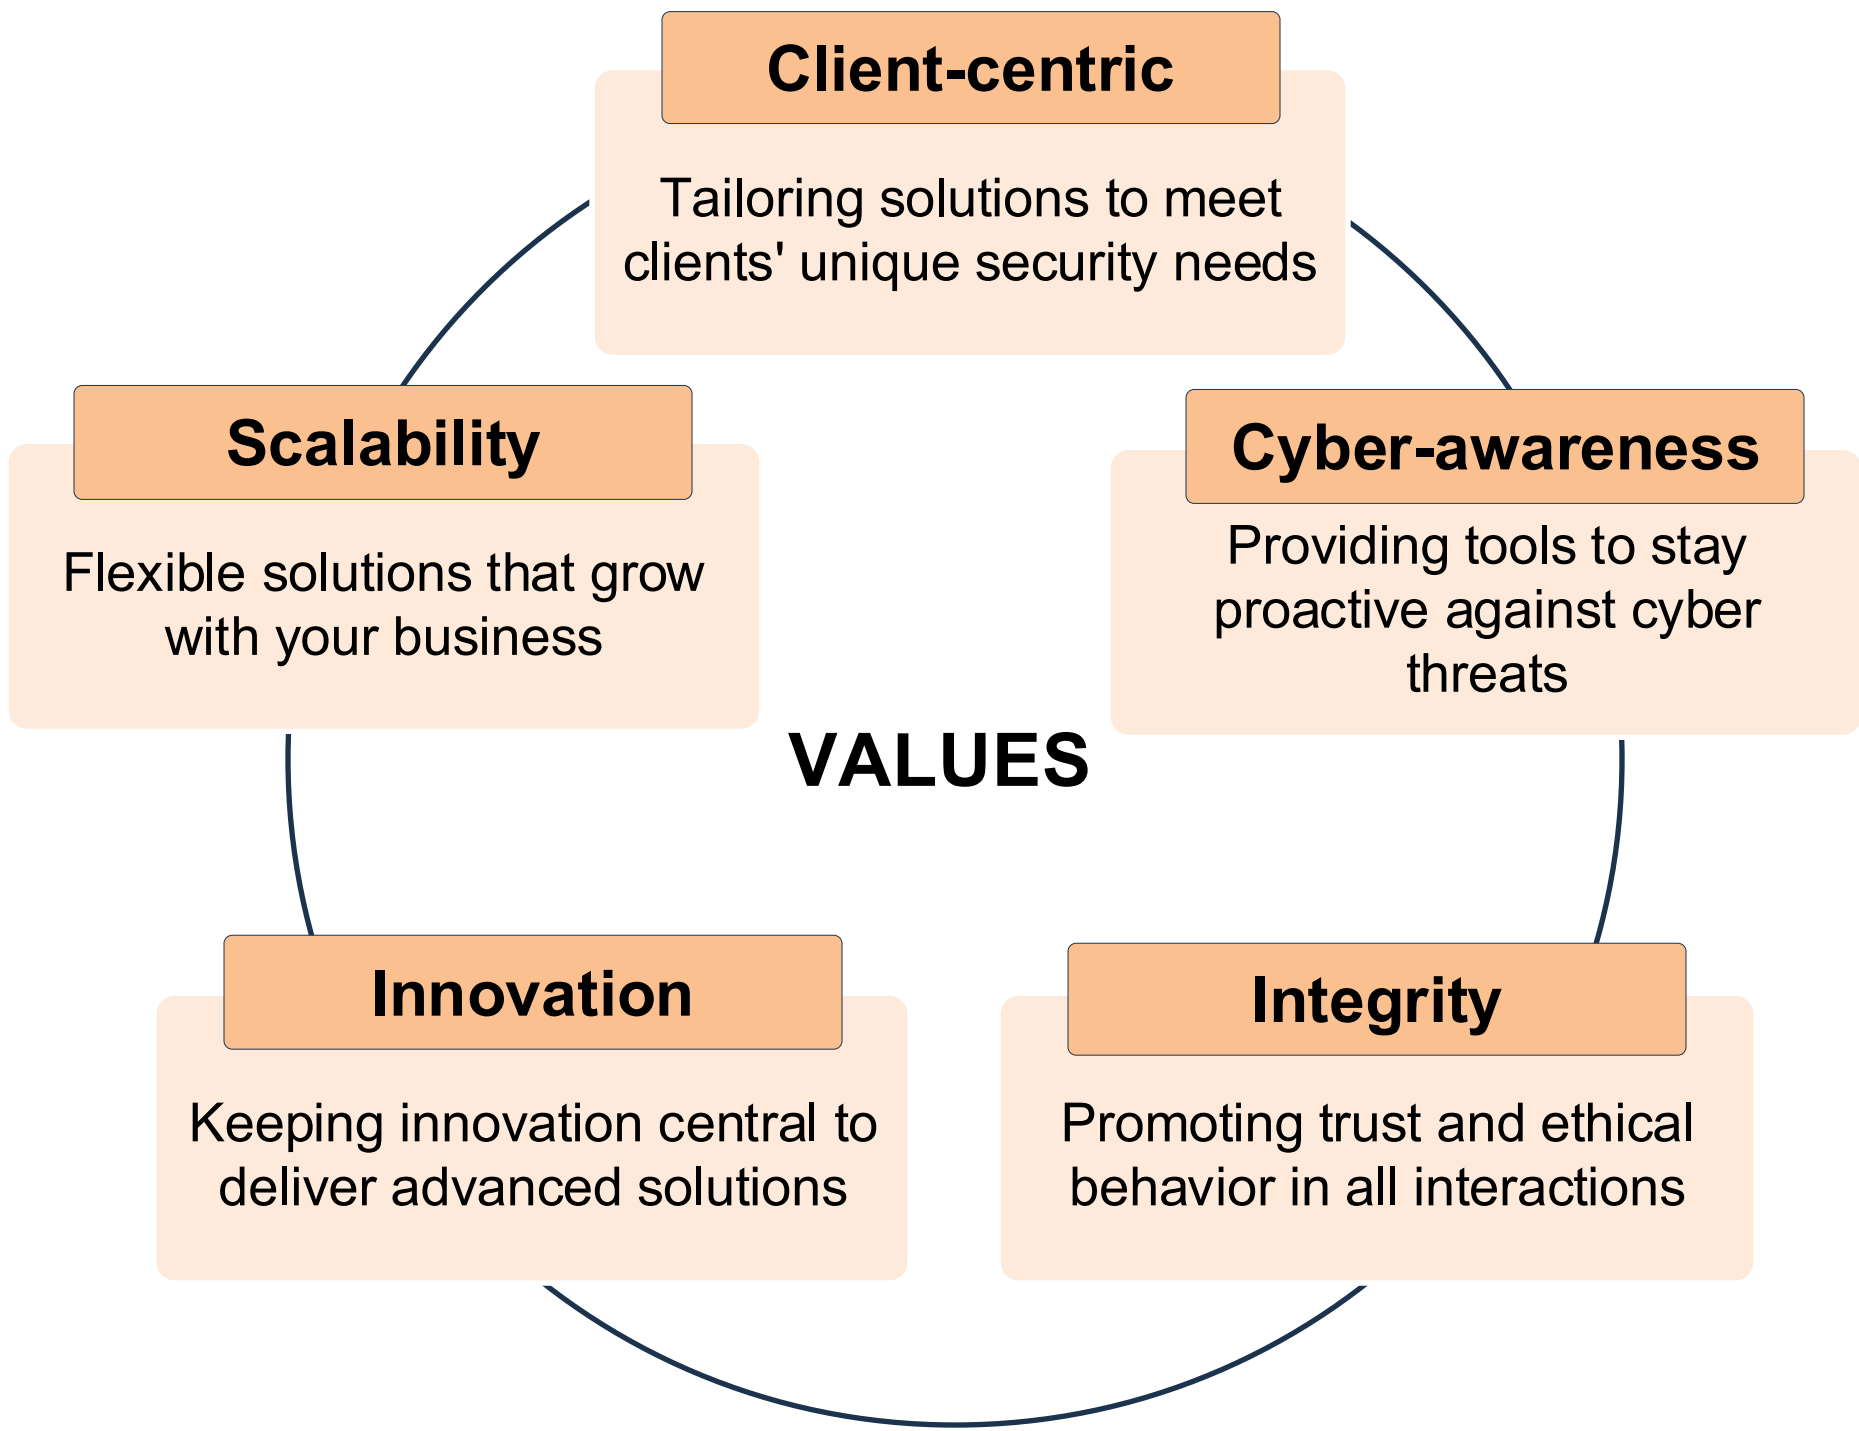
Client-centric

Tailoring solutions to meet clients' unique security needs

Scalability

Flexible solutions that grow with your business

Cyber-awareness

Providing tools to stay proactive against cyber threats

VALUES

Innovation

Keeping innovation central to deliver advanced solutions

Integrity

Promoting trust and ethical behavior in all interactions